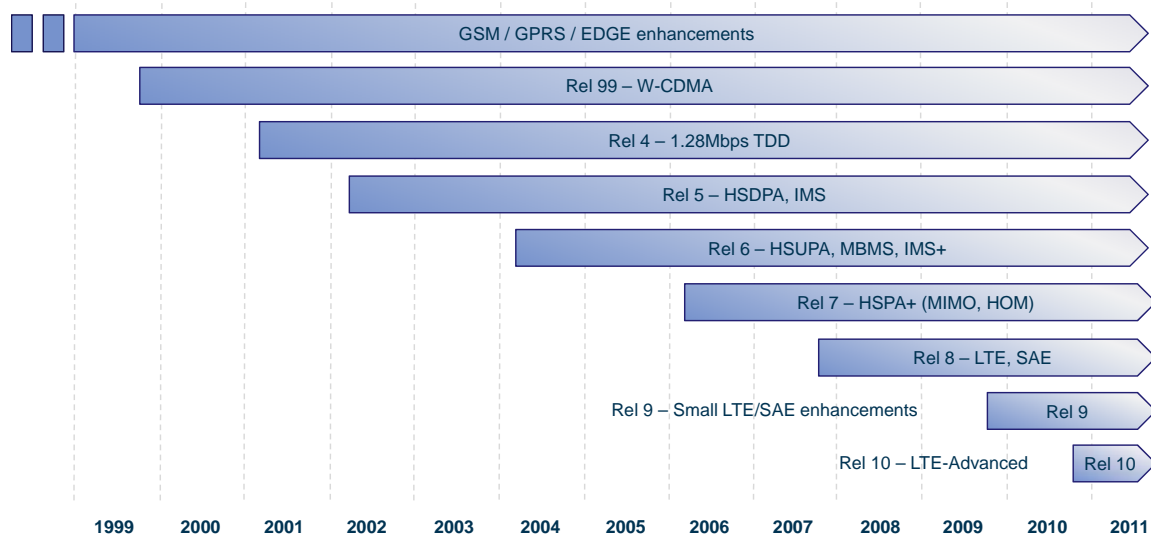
GSM / GPRS / EDGE enhancements

Rel 99 – W-CDMA

Rel 4 – 1.28Mbps TDD

Rel 5 – HSDPA, IMS

Rel 6 – HSUPA, MBMS, IMS+

Rel 7 – HSPA+ (MIMO, HOM)

Rel 8 – LTE, SAE

Rel 9 – Small LTE/SAE enhancements

Rel 9

Rel 10 – LTE-Advanced

Rel 10

1999 2000 2001 2002 2003 2004 2005 2006 2007 2008 2009 2010 2011